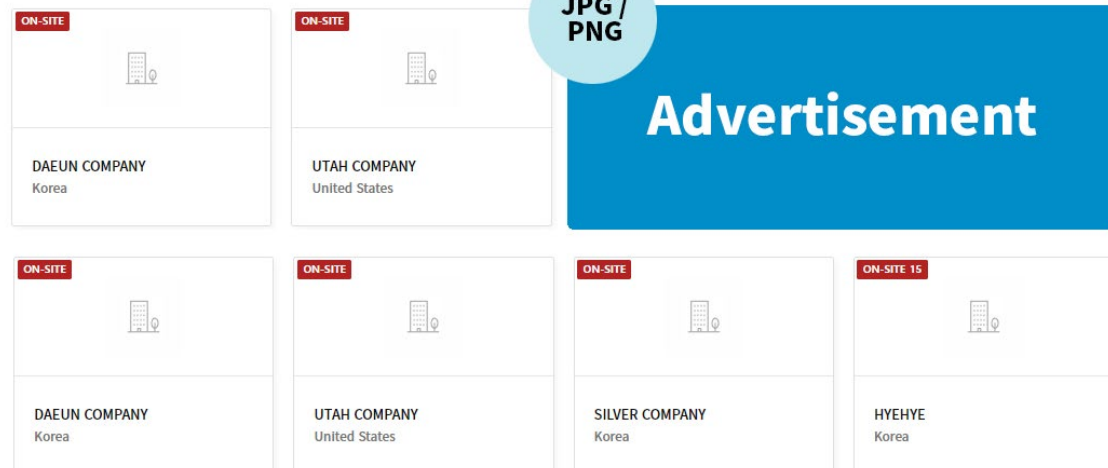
ON-SITE

DAEUN COMPANY
Korea

ON-SITE

UTAH COMPANY
United States

JPG / PNG

Advertisement

ON-SITE

DAEUN COMPANY
Korea

ON-SITE

UTAH COMPANY
United States

ON-SITE

SILVER COMPANY
Korea

ON-SITE 15

HYEHYE
Korea